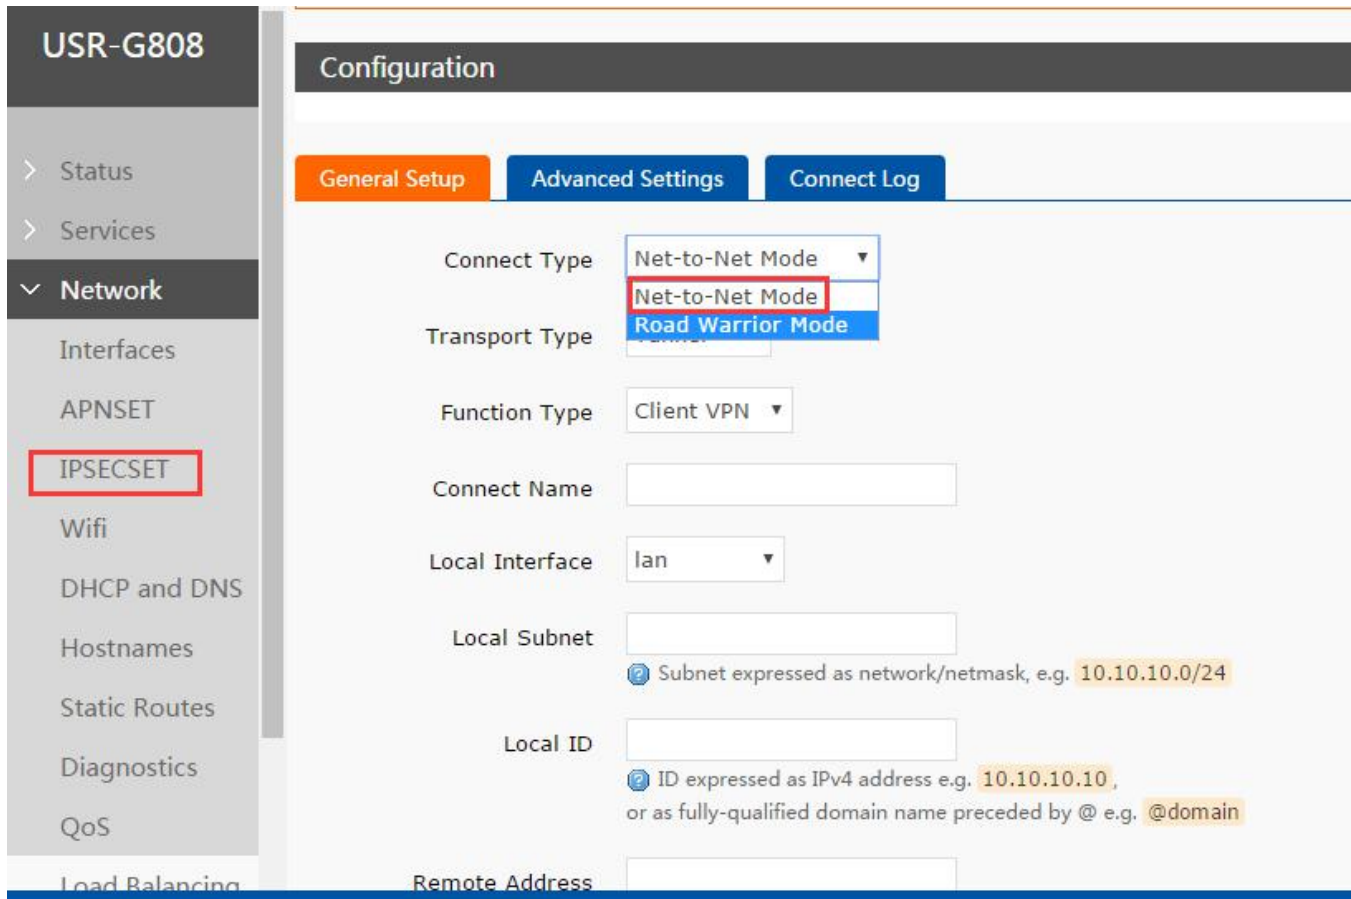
USR-G808

Status
Services
Network
Interfaces
APNSET
IPSECSET
Wifi
DHCP and DNS
Hostnames
Static Routes
Diagnostics
QoS
Load Balancing

Configuration

General Setup
Advanced Settings
Connect Log

Connect Type
Net-to-Net Mode
Net-to-Net Mode
Road Warrior Mode

Transport Type
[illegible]

Function Type
Client VPN

Connect Name

Local Interface
lan

Local Subnet
Subnet expressed as network/netmask, e.g. 10.10.10.0/24

Local ID
ID expressed as IPv4 address e.g. 10.10.10.10,
or as fully-qualified domain name preceded by @ e.g. @domain

Remote Address